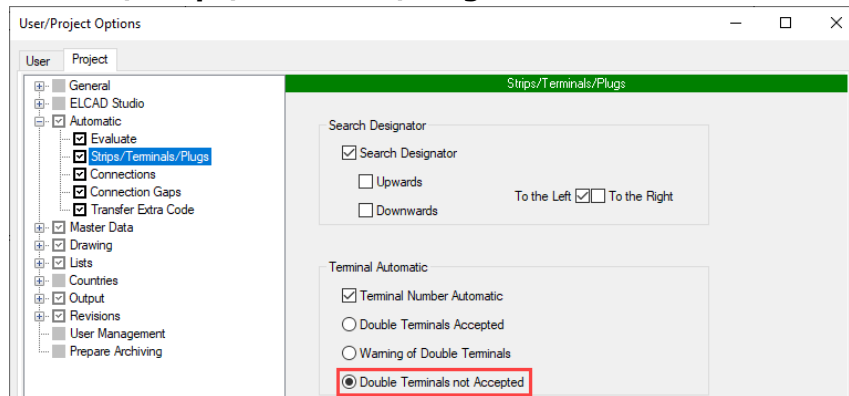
User/Project Options

User Project

General
ELCAD Studio
Automatic
Evaluate
Strips/Terminals/Plugs
Connections
Connection Gaps
Transfer Extra Code
Master Data
Drawing
Lists
Countries
Output
Revisions
User Management
Prepare Archiving

Strips/Terminals/Plugs

Search Designator
Search Designator
Upwards
Downwards
To the Left To the Right

Terminal Automatic
Terminal Number Automatic
Double Terminals Accepted
Warning of Double Terminals
Double Terminals not Accepted